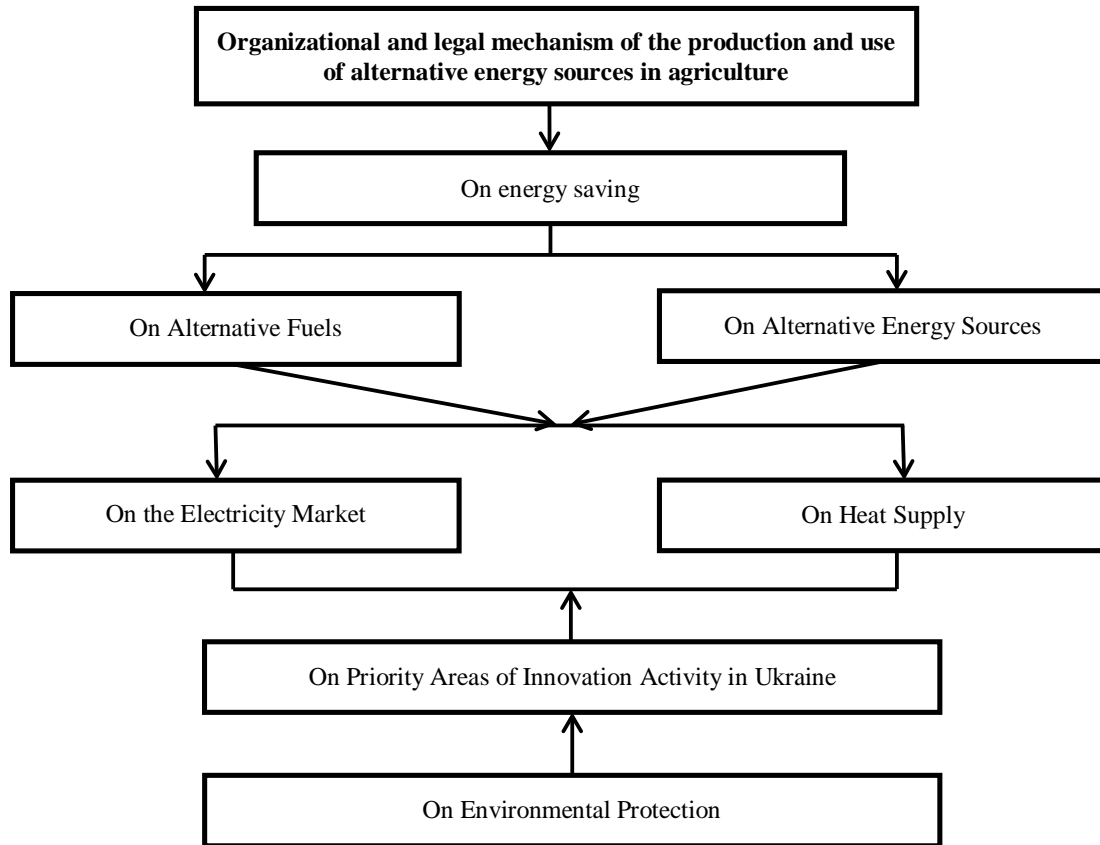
**Organizational and legal mechanism of the production and use of alternative energy sources in agriculture**

On energy saving

On Alternative Fuels

On Alternative Energy Sources

On the Electricity Market

On Heat Supply

On Priority Areas of Innovation Activity in Ukraine

On Environmental Protection